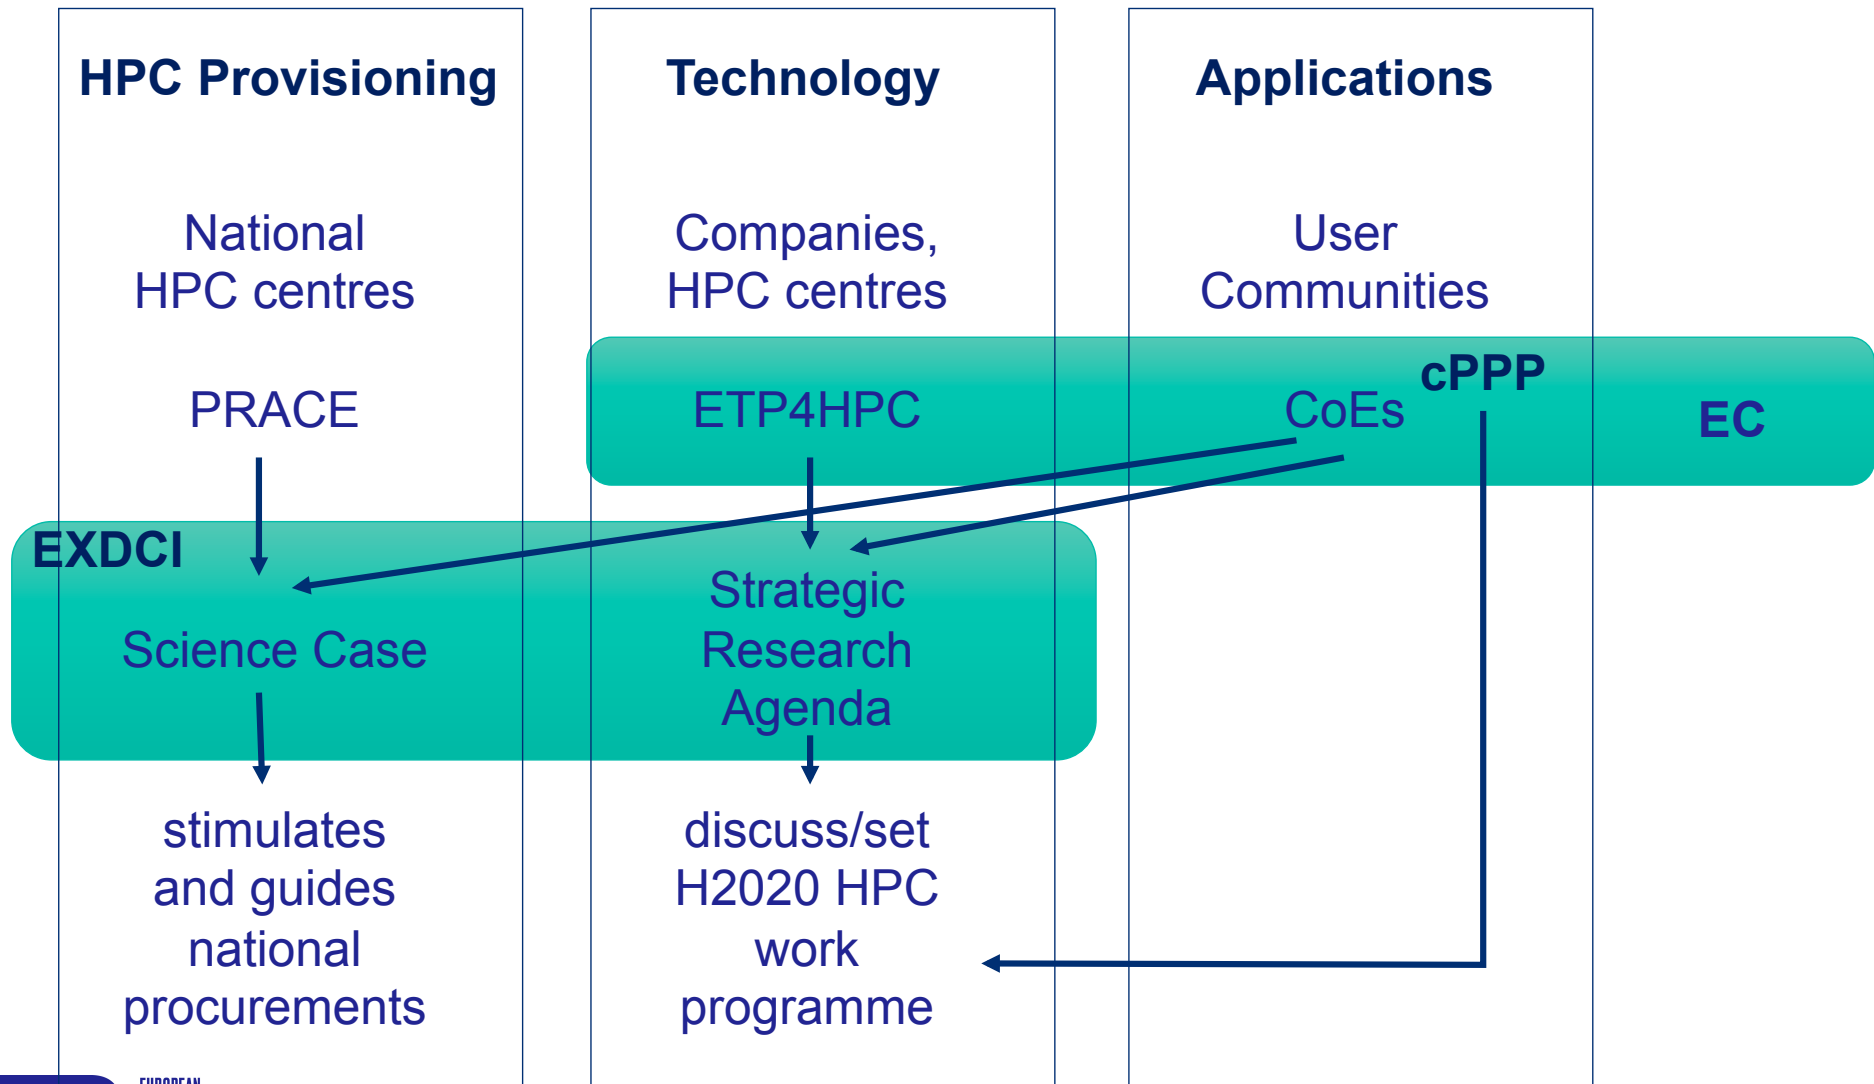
HPC Provisioning

National HPC centres

PRACE

Technology

Companies, HPC centres

ETP4HPC

Applications

User Communities

CoEs

cPPP

EC

EXDCI

Science Case

Strategic Research Agenda

stimulates and guides national procurements

discuss/set H2020 HPC work programme

EUROPEAN